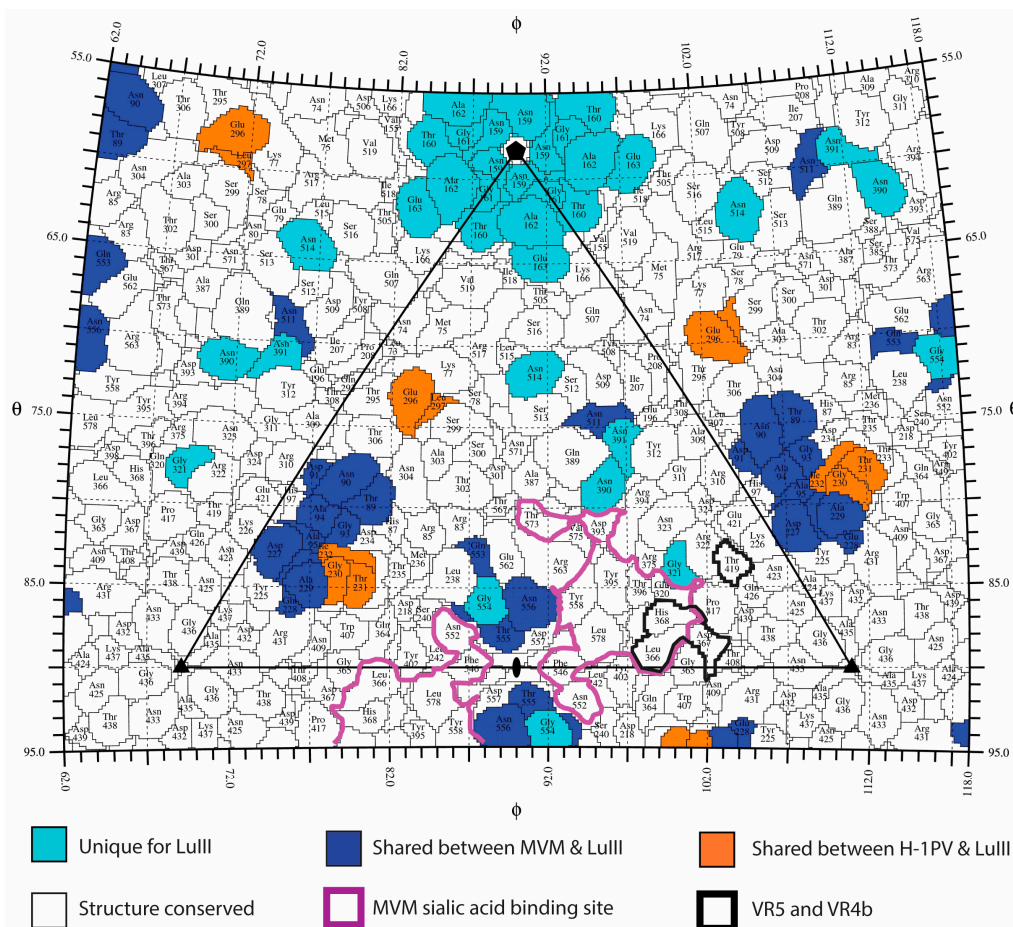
φ

62.0 72.0 82.0 92.0 102.0 112.0 118.0

55.0 65.0 75.0 85.0 95.0

θ

Asn 90
Thr 89
Leu 307
Thr 306
Thr 295
Glu 296
Asn 506
Lys 166
Ala 162
Asn 159
Gly 161
Thr 160
Asn 74
Pro 208
Ala 309
Arg 310
Gly 311
Thr 312
Asn 511
Asn 391
Asn 390
Glu 163
Asn 514
Gln 553
Glu 296
Asn 514
Asn 390
Asn 391
Asn 511
Glu 296
Leu 297
Asn 514
Asn 511
Asn 391
Asn 390
Thr 89
Asn 90
Ala 94
Gly 93
Gly 232
Gly 230
Thr 231
Ala 229
Gly 321
Asn 90
Thr 89
Ala 94
Gly 93
Asp 227
Gly 232
Gly 230
Thr 231
Ala 229
Gln 553
Asn 556
Gly 554
Thr 555
Asn 556
Gly 554
Thr 573
Asp 575
Asp 393
Arg 375
Gly 321
Thr 419
His 368
Leu 366
Asp 367
Phe 546
Phe 546
Asn 552
Asn 552
Leu 366
His 368
Asp 367

φ

Unique for LuIII
Shared between MVM & LuIII
Shared between H-1PV & LuIII
Structure conserved
MVM sialic acid binding site
VR5 and VR4b